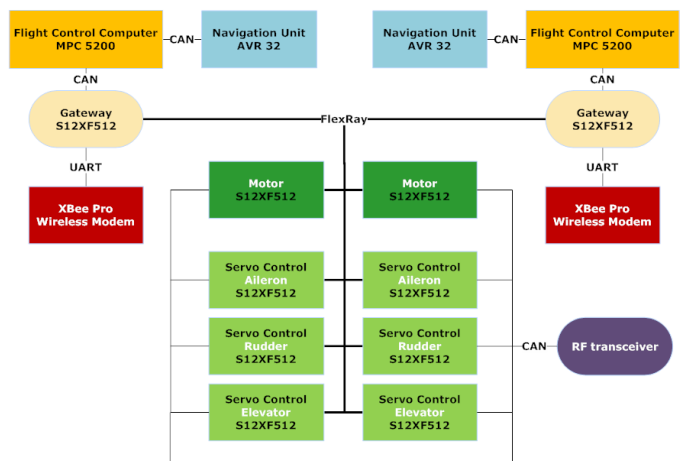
Flight Control Computer
MPC 5200

CAN

Navigation Unit
AVR 32

Navigation Unit
AVR 32

CAN

Flight Control Computer
MPC 5200

CAN

CAN

Gateway
S12XF512

FlexRay

Gateway
S12XF512

UART

UART

XBee Pro
Wireless Modem

Motor
S12XF512

Motor
S12XF512

XBee Pro
Wireless Modem

Servo Control
Aileron
S12XF512

Servo Control
Aileron
S12XF512

Servo Control
Rudder
S12XF512

Servo Control
Rudder
S12XF512

CAN

RF transceiver

Servo Control
Elevator
S12XF512

Servo Control
Elevator
S12XF512